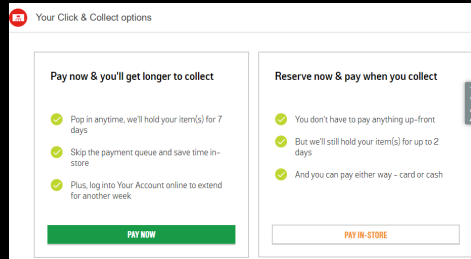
Your Click & Collect options

Pay now & you'll get longer to collect

Pop in anytime, we'll hold your item(s) for 7 days

Skip the payment queue and save time in-store

Plus, log into Your Account online to extend for another week

PAY NOW

Reserve now & pay when you collect

You don't have to pay anything up-front

But we'll still hold your item(s) for up to 2 days

And you can pay either way – card or cash

PAY IN-STORE